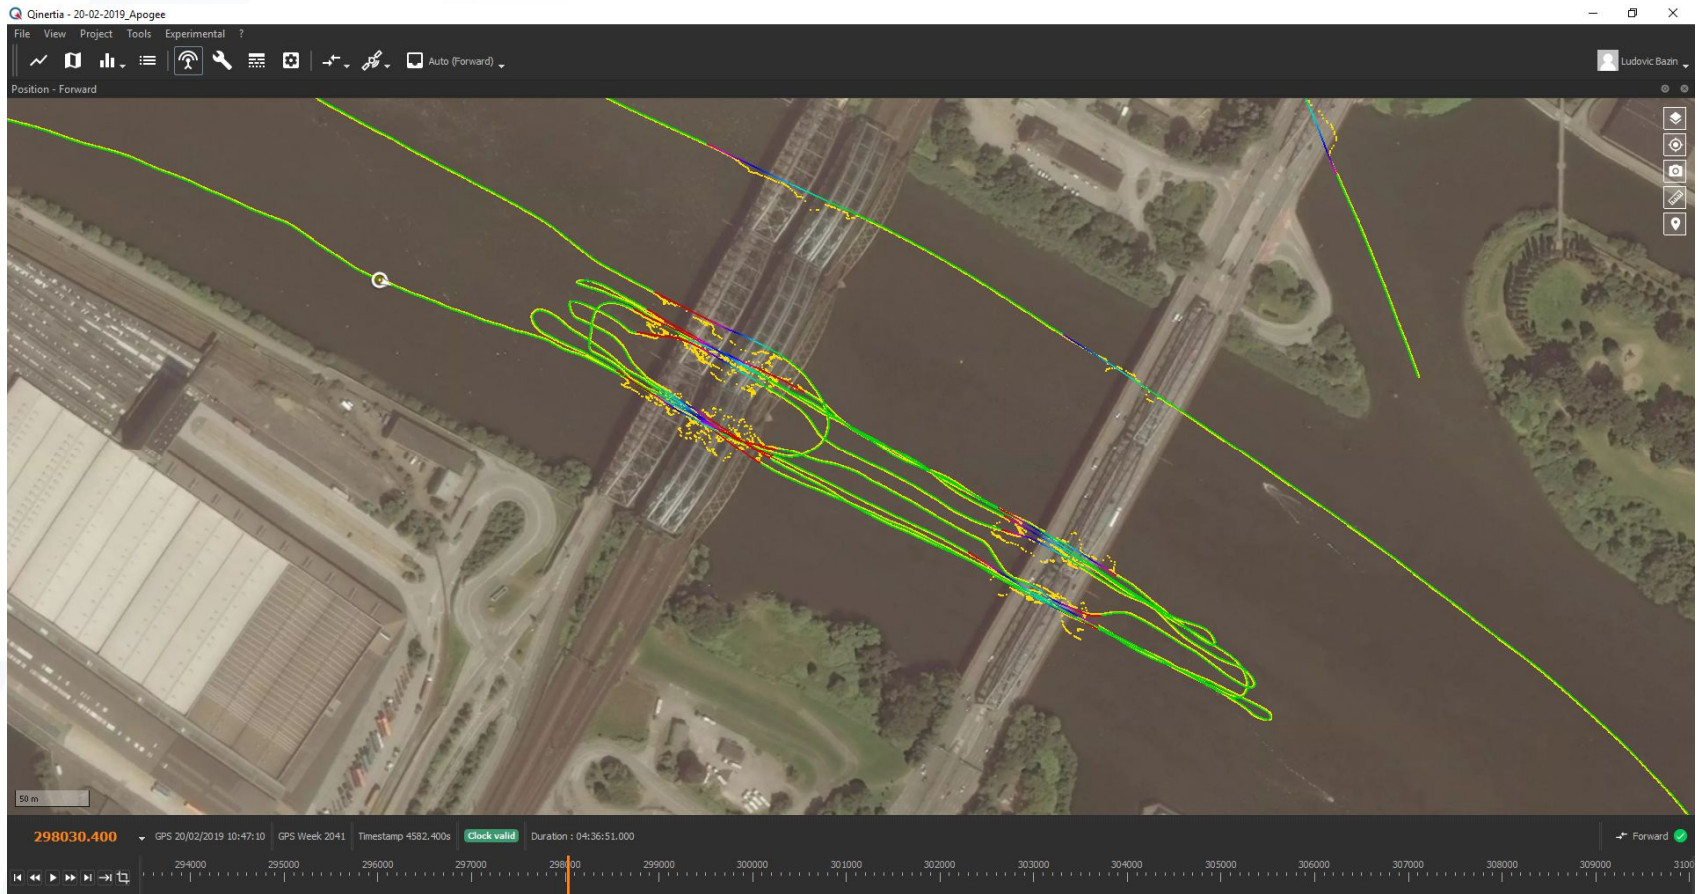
Qinertia - 20-02-2019_Apogee

File View Project Tools Experimental ?

Auto (Forward)

Ludovic Bazin

Position - Forward

50 m

298030.400

GPS 20/02/2019 10:47:10 GPS Week 2041 Timestamp 4582.400s Clock valid Duration : 04:36:51.000

Forward

294000 295000 296000 297000 298000 299000 300000 301000 302000 303000 304000 305000 306000 307000 308000 309000 3100